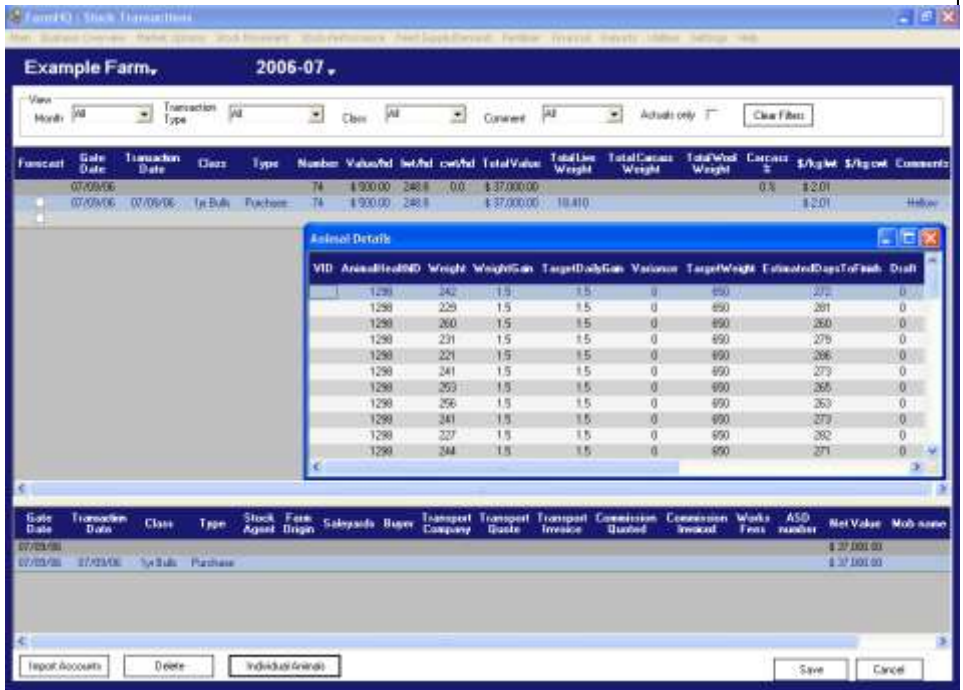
FarmHQ : Stock Transactions

Main Business Overview Market Updates Stock Movement Stock Performance Feed Supply/Demand Fertiliser Financial Reports Utilities Settings Help

Example Farm 2006-07

View
Month All Transaction Type All Class All Comment All Actuals only Clear Filters

| Forecast | Sale Date | Transaction Date | Class | Type | Number | Value/hd | lwt/hd | cwt/hd | Total Value | Total Live Weight | Total Carcass Weight | Total Wool Weight | Carcass % | $/kg lwt | $/kg cwt | Comments |
|---|---|---|---|---|---|---|---|---|---|---|---|---|---|---|---|---|
| | 07/09/06 | | | | 74 | $ 500.00 | 248.8 | 0.0 | $ 37,000.00 | | | | 0 % | $ 2.01 | | |
| | 07/09/06 | 07/09/06 | 1yr Bulls | Purchase | 74 | $ 500.00 | 248.8 | | $ 37,000.00 | 18,410 | | | | $ 2.01 | | Hellow |

Animal Details

| VID | AnimalHealthID | Weight | WeightGain | TargetDailyGain | Variance | TargetWeight | EstimatedDaysToFinish | Draft |
|---|---|---|---|---|---|---|---|---|
| | 1298 | 242 | 1.5 | 1.5 | 0 | 650 | 272 | 0 |
| | 1298 | 229 | 1.5 | 1.5 | 0 | 650 | 281 | 0 |
| | 1298 | 260 | 1.5 | 1.5 | 0 | 650 | 260 | 0 |
| | 1298 | 231 | 1.5 | 1.5 | 0 | 650 | 279 | 0 |
| | 1298 | 221 | 1.5 | 1.5 | 0 | 650 | 286 | 0 |
| | 1298 | 241 | 1.5 | 1.5 | 0 | 650 | 273 | 0 |
| | 1298 | 253 | 1.5 | 1.5 | 0 | 650 | 265 | 0 |
| | 1298 | 256 | 1.5 | 1.5 | 0 | 650 | 263 | 0 |
| | 1298 | 241 | 1.5 | 1.5 | 0 | 650 | 273 | 0 |
| | 1298 | 227 | 1.5 | 1.5 | 0 | 650 | 282 | 0 |
| | 1298 | 244 | 1.5 | 1.5 | 0 | 650 | 271 | 0 |

| Sale Date | Transaction Date | Class | Type | Stock Agent | Farm Origin | Saleyards | Buyer | Transport Company | Transport Quote | Transport Invoice | Commission Quoted | Commission Invoiced | Works Fees | ASD number | Net Value | Mob name |
|---|---|---|---|---|---|---|---|---|---|---|---|---|---|---|---|---|
| 07/09/06 | | | | | | | | | | | | | | | $ 37,000.00 | |
| 07/09/06 | 07/09/06 | 1yr Bulls | Purchase | | | | | | | | | | | | $ 37,000.00 | |

Import Accounts Delete Individual Animals Save Cancel